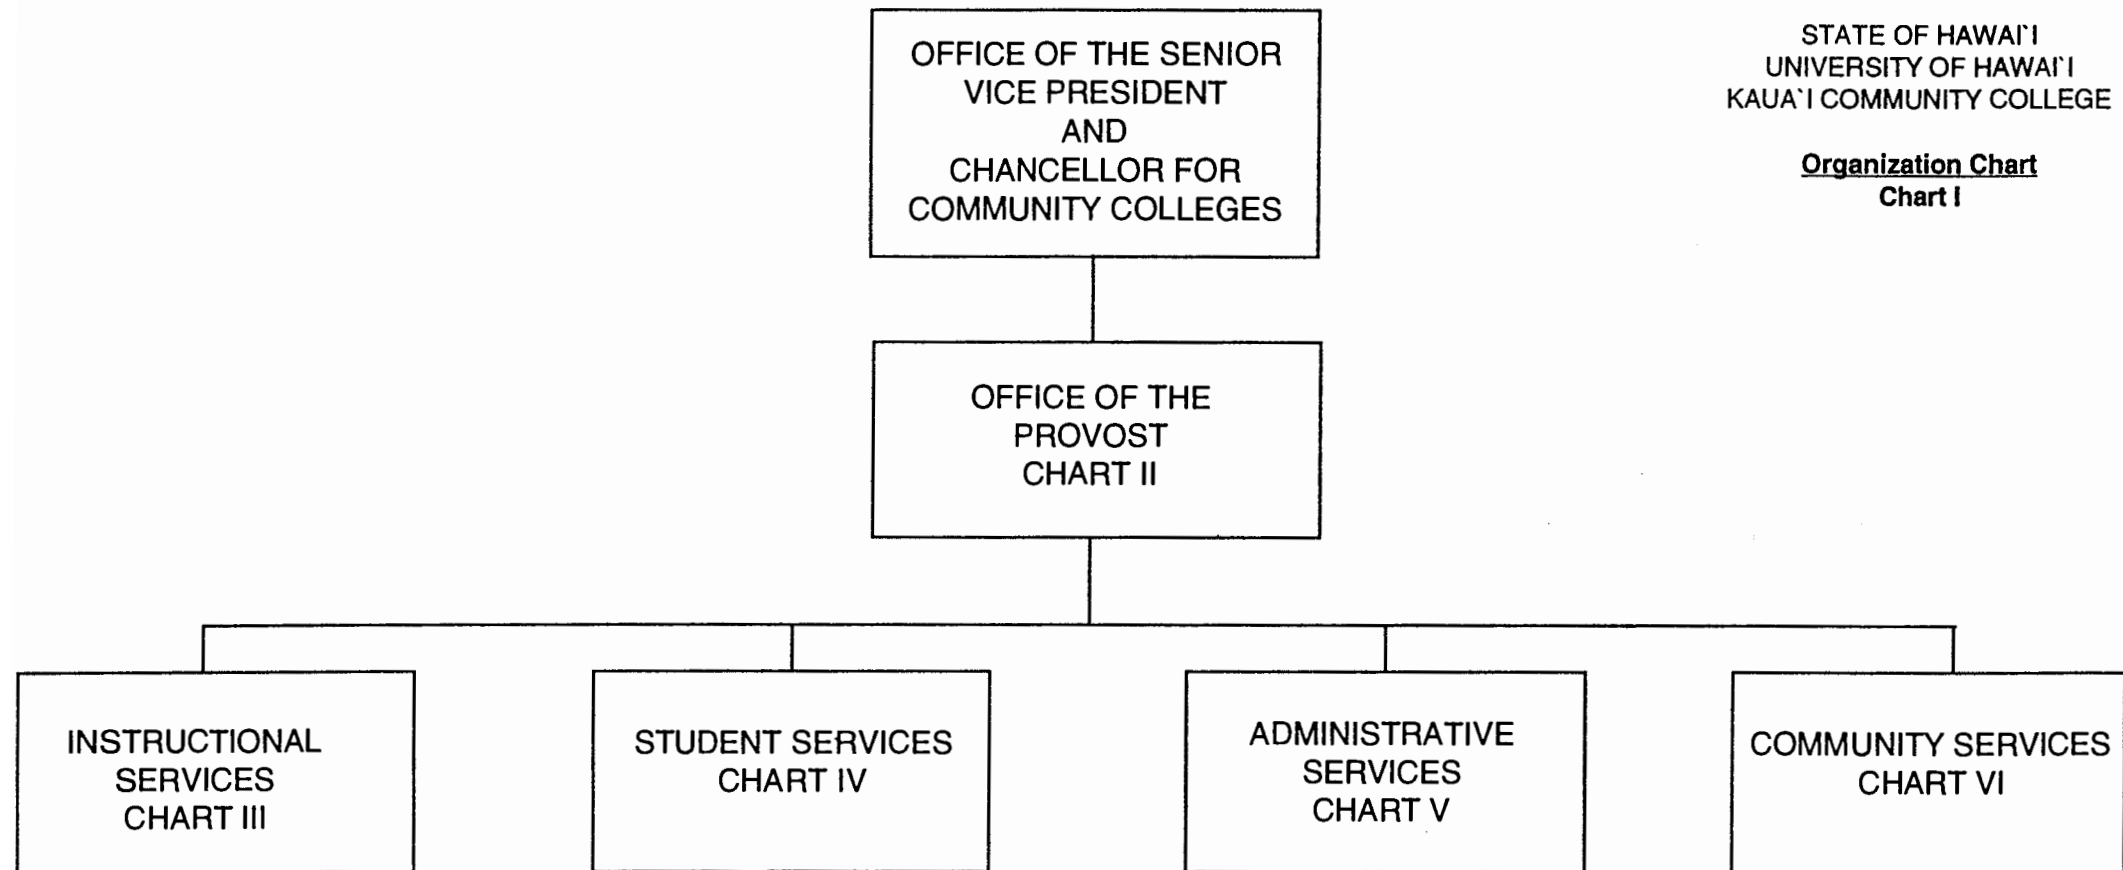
OFFICE OF THE SENIOR VICE PRESIDENT AND CHANCELLOR FOR COMMUNITY COLLEGES

STATE OF HAWAI`I
UNIVERSITY OF HAWAI`I
KAUA`I COMMUNITY COLLEGE

Organization Chart
Chart I

OFFICE OF THE PROVOST
CHART II

INSTRUCTIONAL SERVICES
CHART III

STUDENT SERVICES
CHART IV

ADMINISTRATIVE SERVICES
CHART V

COMMUNITY SERVICES
CHART VI